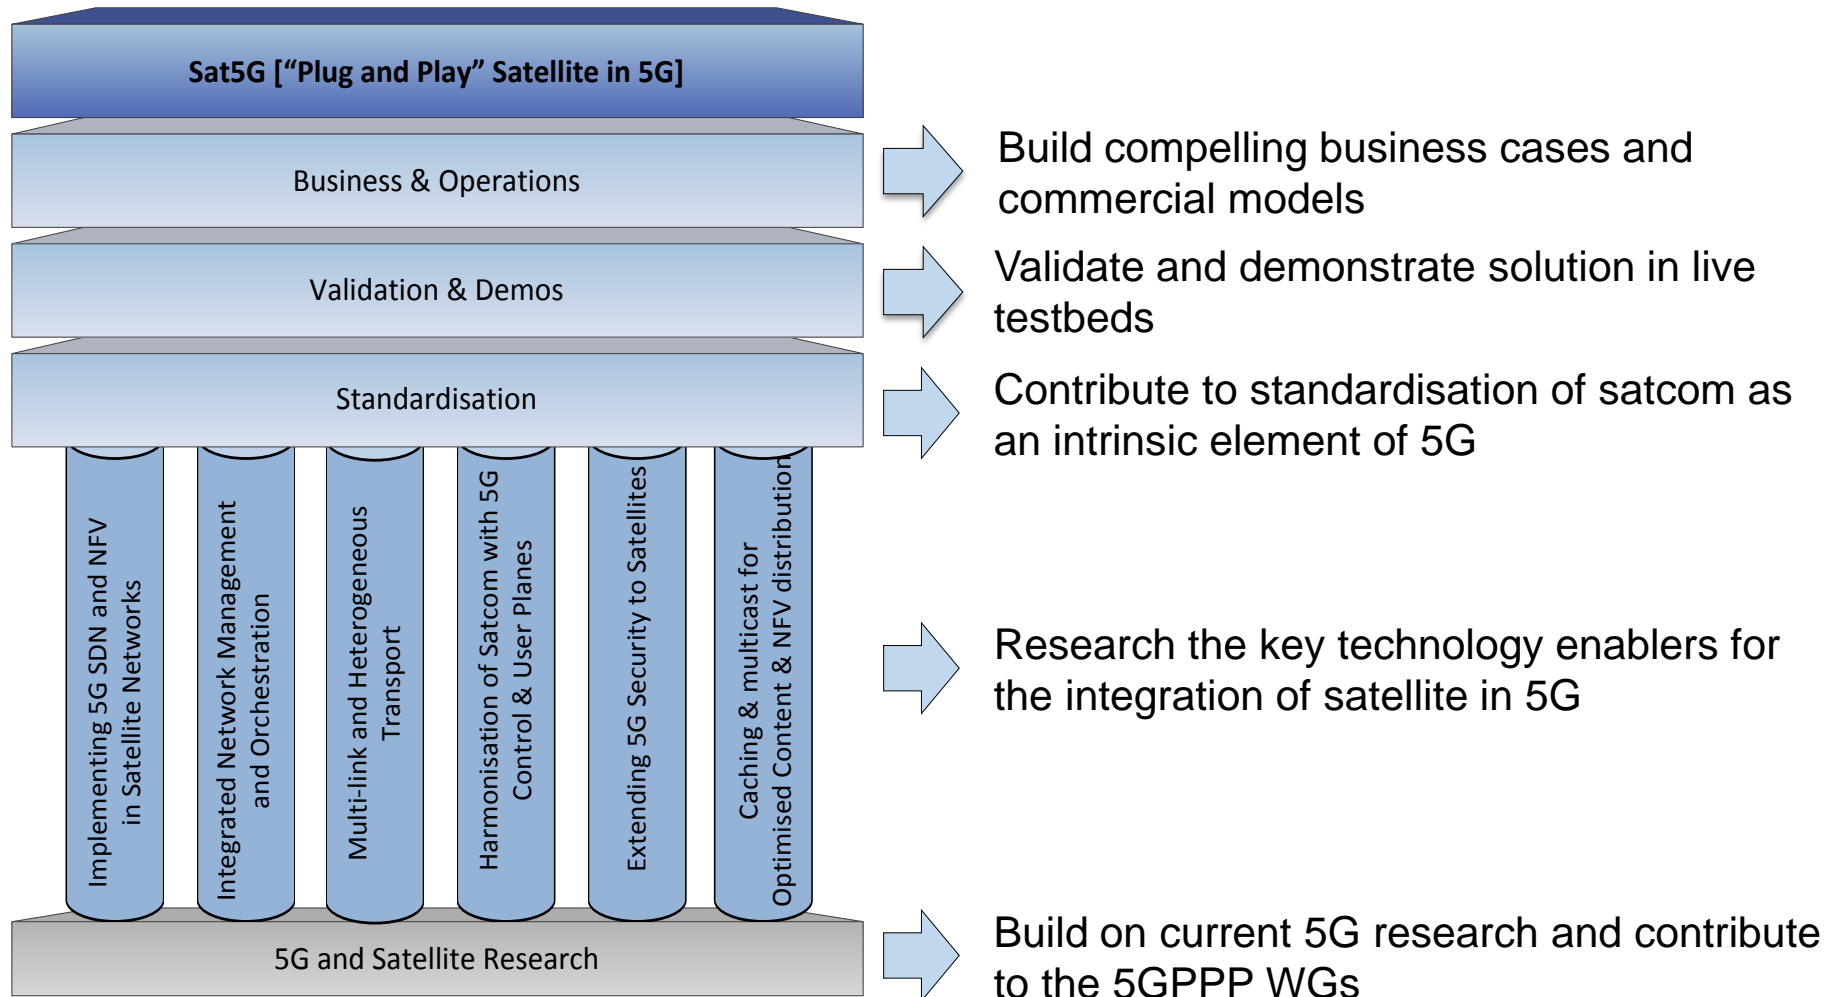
Sat5G [“Plug and Play” Satellite in 5G]

Business & Operations

Validation & Demos

Standardisation

Implementing 5G SDN and NFV in Satellite Networks

Integrated Network Management and Orchestration

Multi-link and Heterogeneous Transport

Harmonisation of Satcom with 5G Control & User Planes

Extending 5G Security to Satellites

Caching & multicast for Optimised Content & NFV distribution

5G and Satellite Research

Build compelling business cases and commercial models

Validate and demonstrate solution in live testbeds

Contribute to standardisation of satcom as an intrinsic element of 5G

Research the key technology enablers for the integration of satellite in 5G

Build on current 5G research and contribute to the 5GPPP WGs